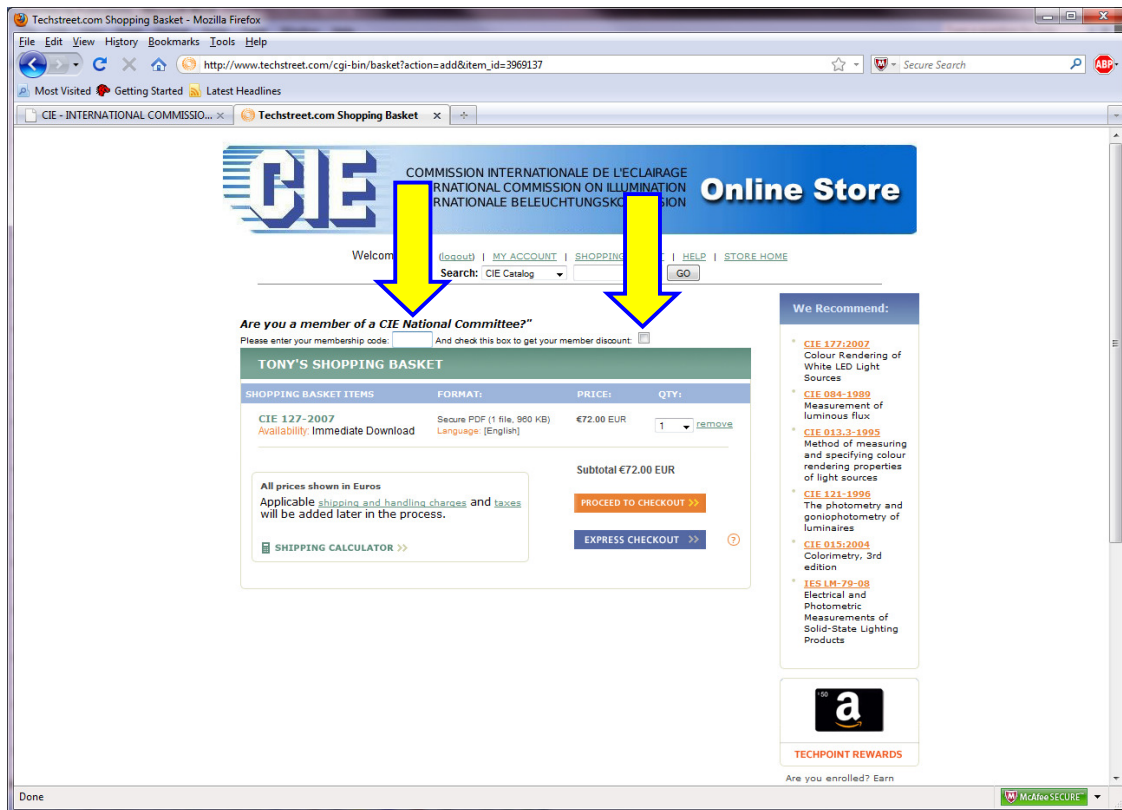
Techstreet.com Shopping Basket - Mozilla Firefox

File Edit View History Bookmarks Tools Help

http://www.techstreet.com/cgi-bin/basket?action=add&item_id=3969137

Secure Search

ABP

Most Visited Getting Started Latest Headlines

CIE - INTERNATIONAL COMMISSIO... × Techstreet.com Shopping Basket ×

CIE COMMISSION INTERNATIONALE DE L'ECLAIRAGE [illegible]RNATIONAL COMMISSION ON ILLUMINATION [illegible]RNATIONALE BELEUCHTUNGSKO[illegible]SION Online Store

Welcom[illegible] (logout) | MY ACCOUNT | SHOPPIN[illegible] | HELP | STORE HOME

Search: CIE Catalog GO

Are you a member of a CIE National Committee?"

Please enter your membership code: And check this box to get your member discount:

TONY'S SHOPPING BASKET

| SHOPPING BASKET ITEMS | FORMAT: | PRICE: | QTY: |
|---|---|---|---|
| CIE 127-2007 Availability: Immediate Download | Secure PDF (1 file, 960 KB) Language: [English] | €72.00 EUR | 1 remove |

Subtotal €72.00 EUR

All prices shown in Euros

Applicable shipping and handling charges and taxes will be added later in the process.

SHIPPING CALCULATOR >>

PROCEED TO CHECKOUT >>

EXPRESS CHECKOUT >>

?

We Recommend:

CIE 177:2007 Colour Rendering of White LED Light Sources

CIE 084-1989 Measurement of luminous flux

CIE 013.3-1995 Method of measuring and specifying colour rendering properties of light sources

CIE 121-1996 The photometry and goniophotometry of luminaires

CIE 015:2004 Colorimetry, 3rd edition

IES LM-79-08 Electrical and Photometric Measurements of Solid-State Lighting Products

a

TECHPOINT REWARDS

Are you enrolled? Earn

Done

McAfee SECURE